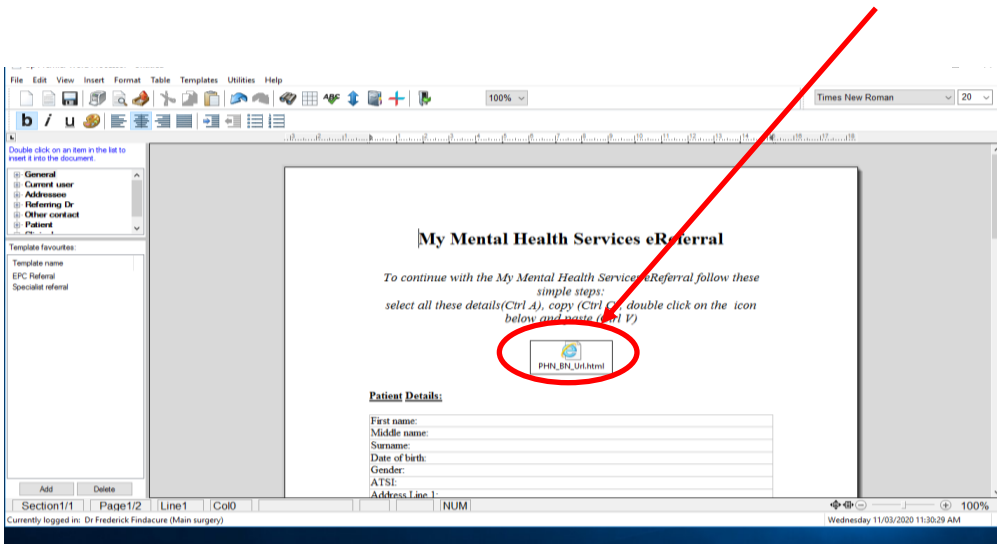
File Edit View Insert Format Table Templates Utilities Help

100%

Times New Roman 20

b i u

Double click on an item in the list to insert it into the document.

General
Current user
Addressee
Referring Dr
Other contact
Patient

Template favourites:

Template name
EPC Referral
Specialist referral

Add Delete

My Mental Health Services eReferral

To continue with the My Mental Health Services eReferral follow these simple steps:
select all these details(Ctrl A), copy (Ctrl C), double click on the icon below and paste (Ctrl V)

PHN_BN_Url.html

Patient Details:

| First name: |
|---|
| Middle name: |
| Surname: |
| Date of birth: |
| Gender: |
| ATSI: |
| Address Line 1: |

Section1/1 Page1/2 Line1 Col0 NUM 100%

Currently logged in: Dr Frederick Findacure (Main surgery)

Wednesday 11/03/2020 11:30:29 AM